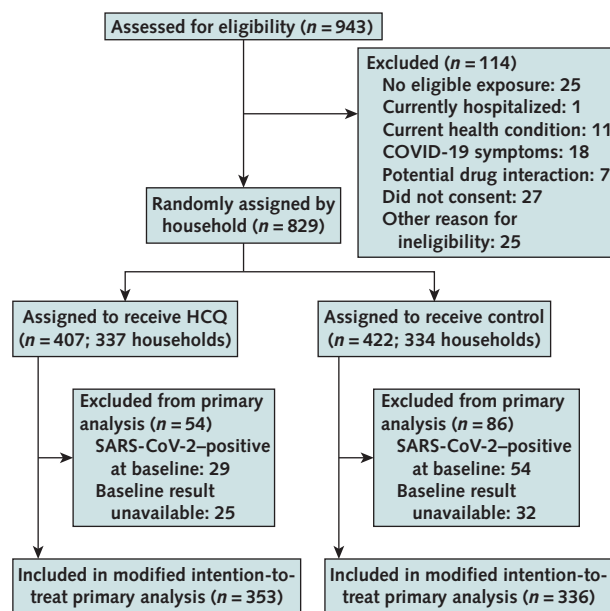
Assessed for eligibility ($n = 943$)

Excluded ($n = 114$)
No eligible exposure: 25
Currently hospitalized: 1
Current health condition: 11
COVID-19 symptoms: 18
Potential drug interaction: 7
Did not consent: 27
Other reason for ineligibility: 25

Randomly assigned by household ($n = 829$)

Assigned to receive HCQ ($n = 407$; 337 households)

Assigned to receive control ($n = 422$; 334 households)

Excluded from primary analysis ($n = 54$)
SARS-CoV-2–positive at baseline: 29
Baseline result unavailable: 25

Excluded from primary analysis ($n = 86$)
SARS-CoV-2–positive at baseline: 54
Baseline result unavailable: 32

Included in modified intention-to-treat primary analysis ($n = 353$)

Included in modified intention-to-treat primary analysis ($n = 336$)